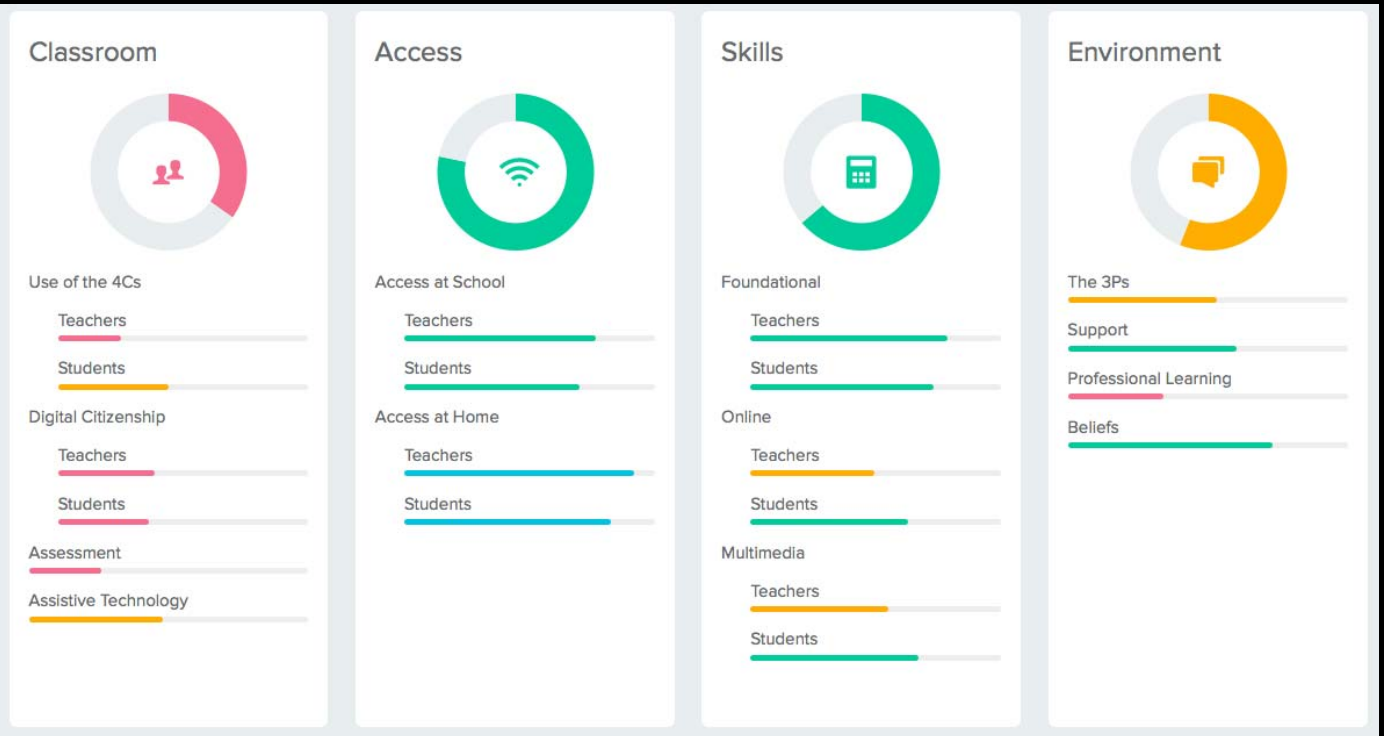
Classroom

Use of the 4Cs

Teachers

Students

Digital Citizenship

Teachers

Students

Assessment

Assistive Technology

Access

Access at School

Teachers

Students

Access at Home

Teachers

Students

Skills

Foundational

Teachers

Students

Online

Teachers

Students

Multimedia

Teachers

Students

Environment

The 3Ps

Support

Professional Learning

Beliefs